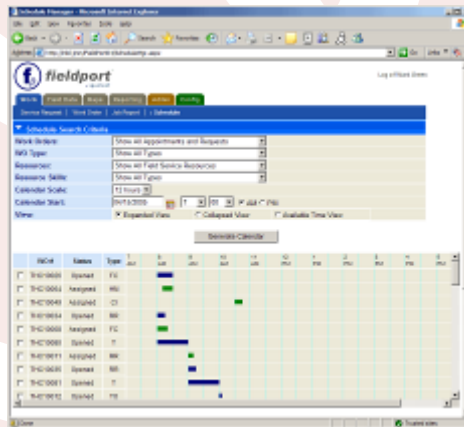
Schedule Manager - Microsoft Internet Explorer

File Edit View Favorites Tools Help

Back Search Favorites

Address http://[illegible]/fieldport/schedule.aspx Go Links

fieldport

Log off

Work Field Techs Maps Reporting Admin Config

Service Request | Work Order | Job Report | Schedule

Schedule Search Criteria

Work Orders: Show All Appointments and Requests

WO Type: Show All Types

Resources: Show All Field Service Resources

Resource Skills: Show All Types

Calendar Scale: 12 Hours

Calendar Start: 04/15/2005 7 00 AM PM

View: Expanded View Collapsed View Available Time View

Generate Calendar

| | WO# | Status | Type |
|---|---|---|---|
| | TH210009 | Opened | FC |
| | TH210004 | Assigned | RS |
| | TH210049 | Assigned | CI |
| | TH210054 | Assigned | RR |
| | TH210068 | Opened | FC |
| | TH210060 | Opened | IT |
| | TH210011 | Assigned | RR |
| | TH210035 | Opened | RR |
| | TH210001 | Opened | IT |
| | TH210012 | Opened | FD |

Done Trusted sites